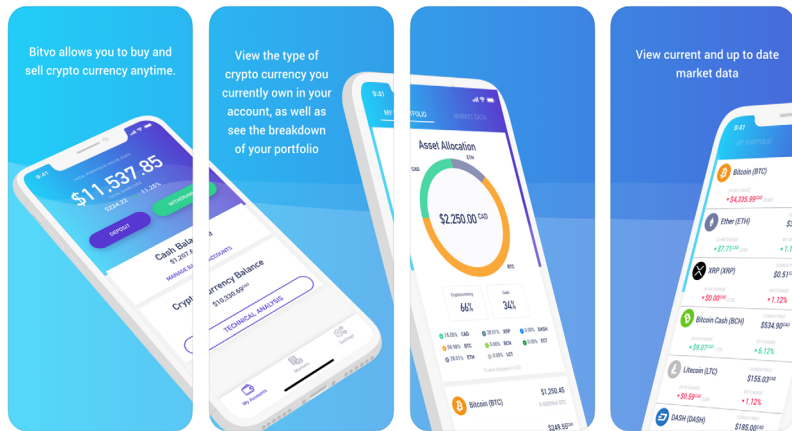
Bitvo allows you to buy and sell crypto currency anytime.

9:41

$11,537.85

$224.22 11.28%

DEPOSIT

WITHDRAW

Cash Bala

$1,207.8

MANAGE

Crypt

View the type of crypto currency you currently own in your account, as well as see the breakdown of your portfolio

d

ACCOUNTS

urrency Balance

$10,330.00

TECHNICAL ANALYSIS

My Accounts

Markets

Settings

9:41

MY

PORTFOLIO

MARKET DATA

Asset Allocation

ETH

CAD

$2,250.00 CAD

BTC

66%

34%

78.05% CAD

28.05% XRP

0.00% DASH

56.98% BTC

0.00% BCH

0.00% ETC

28.05% ETH

0.00% LTC

Bitcoin (BTC)

$1,250.45

$249.55

View current and up to date market data

9:41

Bitcoin (BTC)

+$4,335.99

Ether (ETH)

+$7.71

XRP (XRP)

+$0.00

$0.57

+1.12%

Bitcoin Cash (BCH)

+$9.57

$534.90

+6.12%

Litecoin (LTC)

+$0.59

$155.03

+1.12%

DASH (DASH)